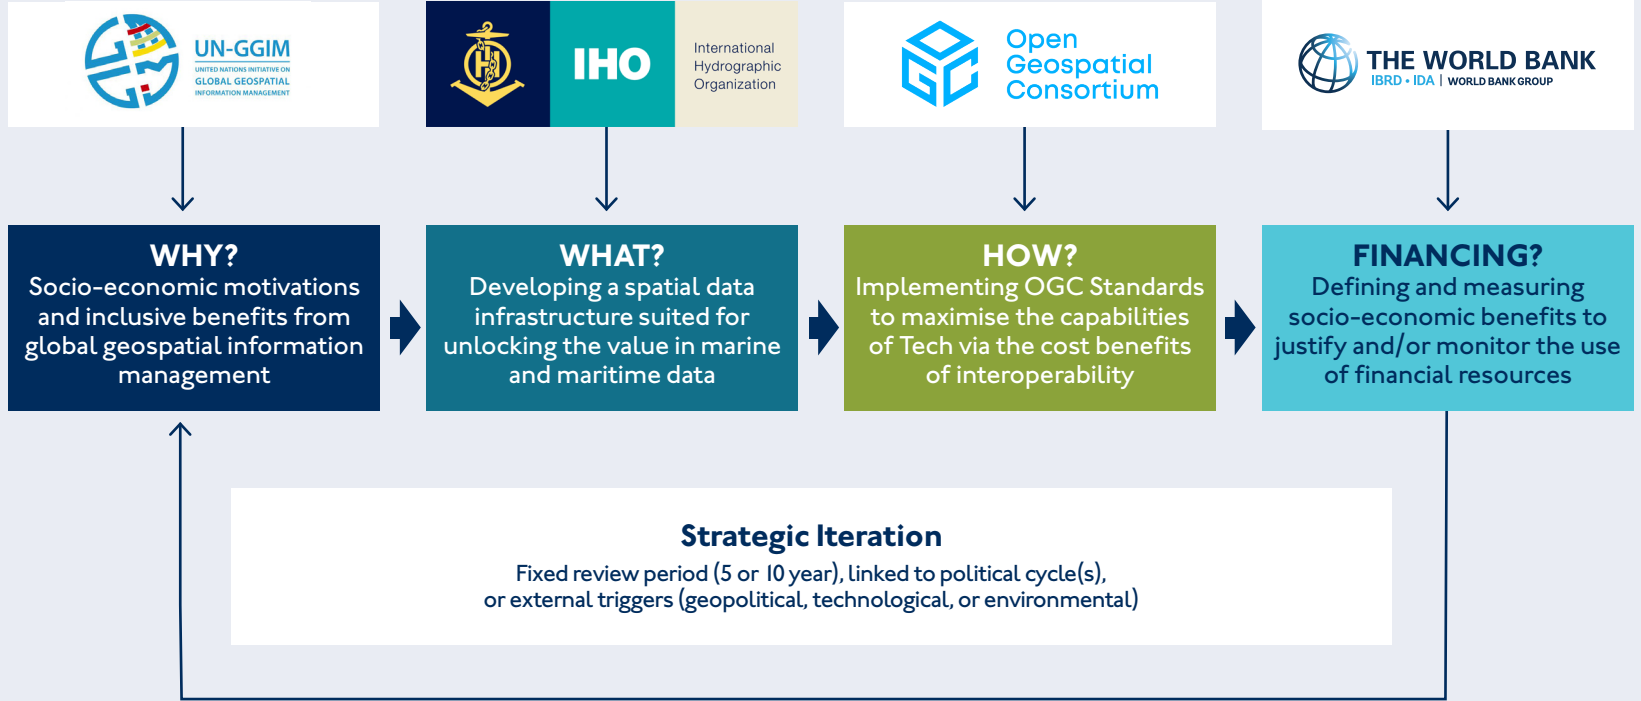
UN-GGIM
UNITED NATIONS INITIATIVE ON GLOBAL GEOSPATIAL INFORMATION MANAGEMENT

IHO
International Hydrographic Organization

Open Geospatial Consortium

THE WORLD BANK
IBRD • IDA | WORLD BANK GROUP

WHY?
Socio-economic motivations and inclusive benefits from global geospatial information management

WHAT?
Developing a spatial data infrastructure suited for unlocking the value in marine and maritime data

HOW?
Implementing OGC Standards to maximise the capabilities of Tech via the cost benefits of interoperability

FINANCING?
Defining and measuring socio-economic benefits to justify and/or monitor the use of financial resources

Strategic Iteration
Fixed review period (5 or 10 year), linked to political cycle(s), or external triggers (geopolitical, technological, or environmental)